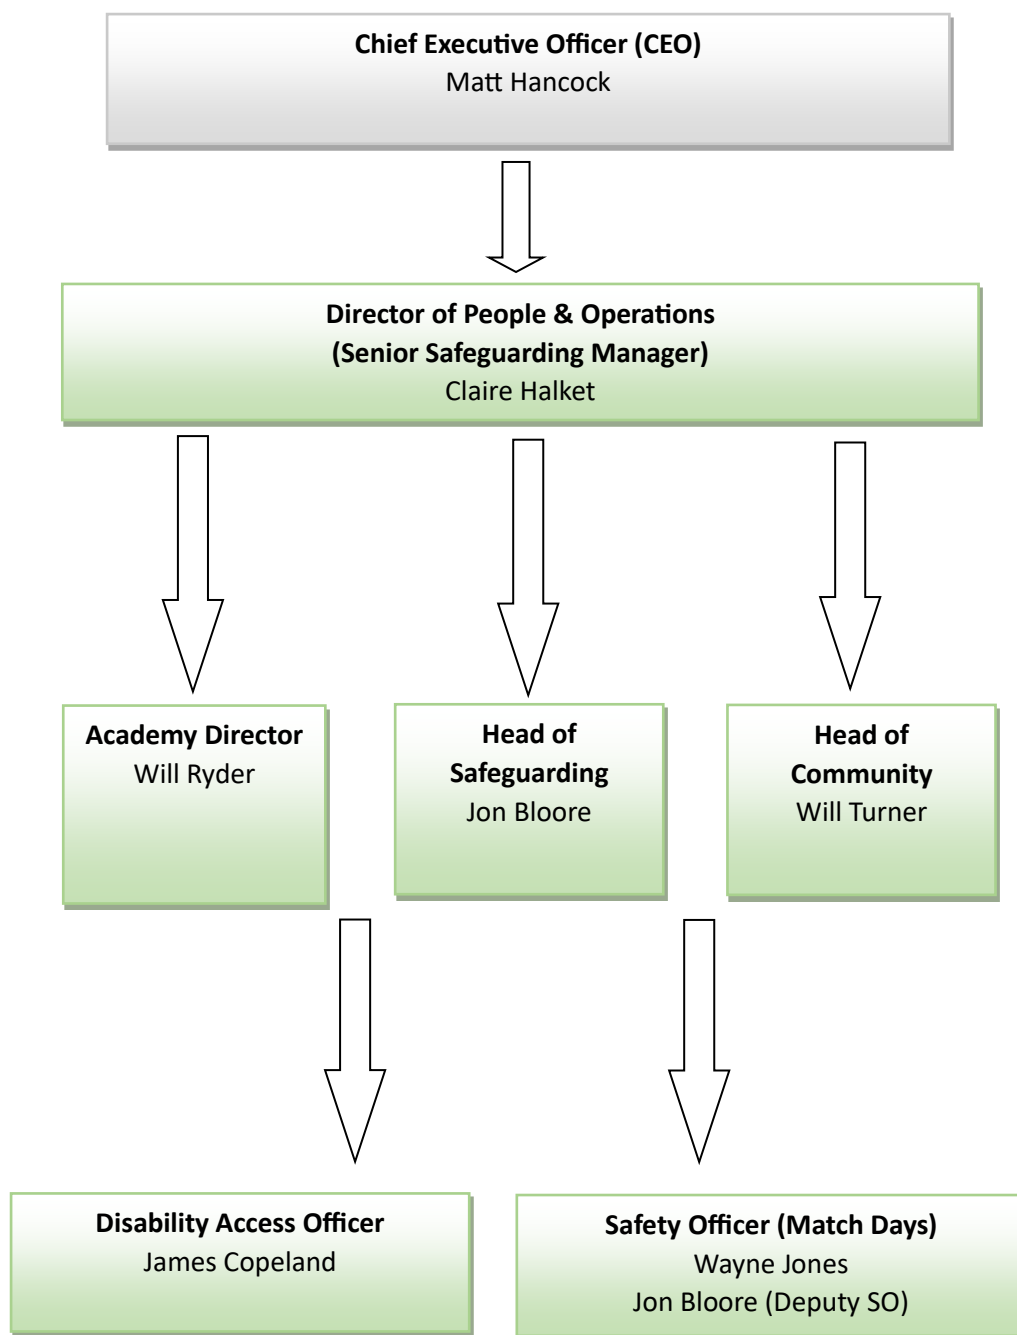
Chief Executive Officer (CEO)
Matt Hancock

Director of People & Operations
(Senior Safeguarding Manager)
Claire Halket

Academy Director
Will Ryder

Head of Safeguarding
Jon Bloore

Head of Community
Will Turner

Disability Access Officer
James Copeland

Safety Officer (Match Days)
Wayne Jones
Jon Bloore (Deputy SO)